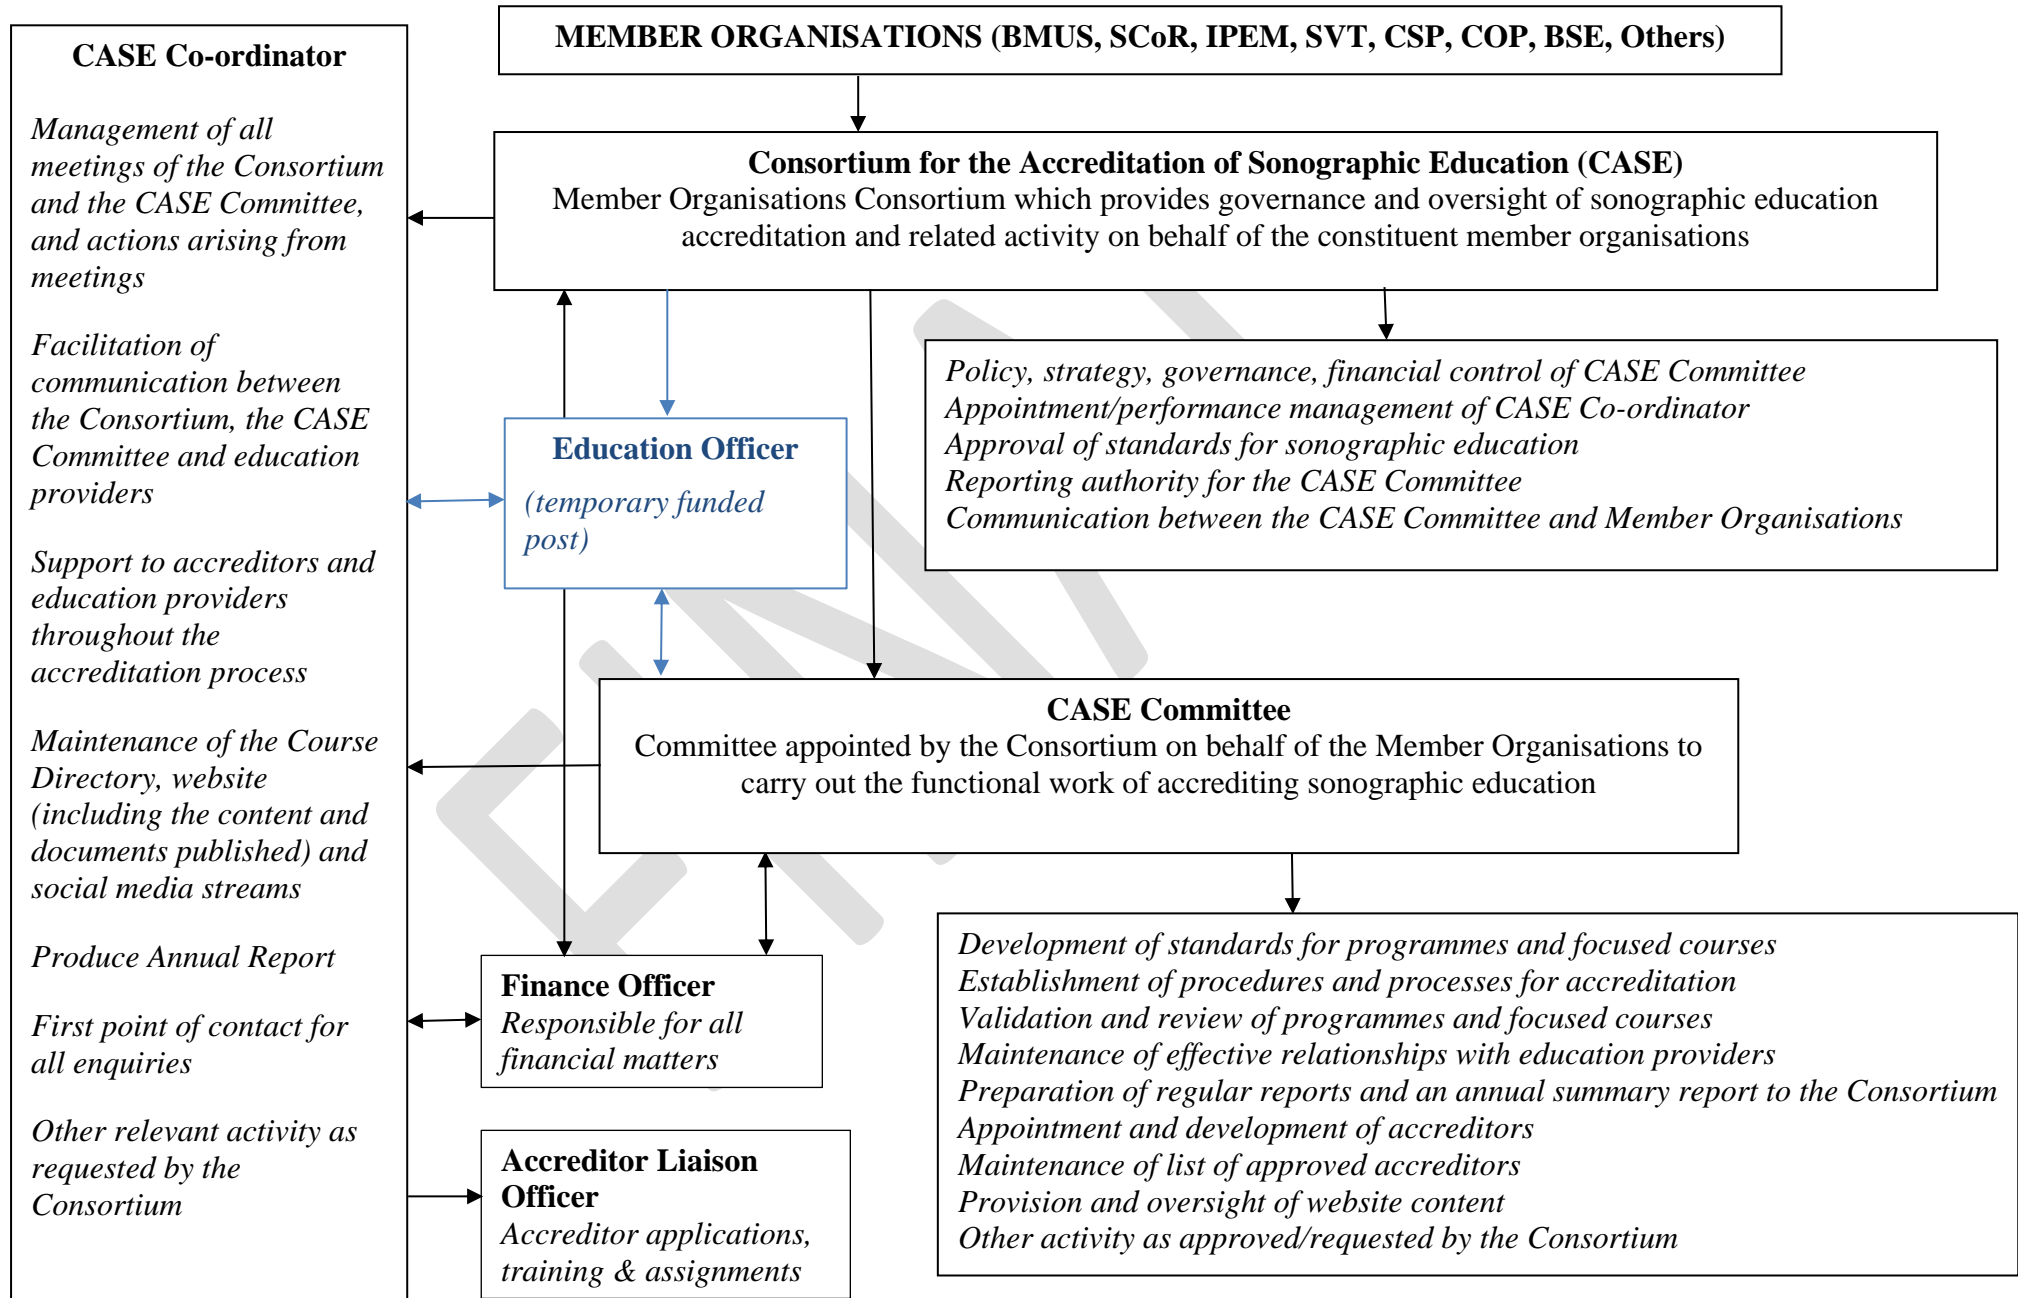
MEMBER ORGANISATIONS (BMUS, SCoR, IPEM, SVT, CSP, COP, BSE, Others)

CASE Co-ordinator

Management of all meetings of the Consortium and the CASE Committee, and actions arising from meetings

Facilitation of communication between the Consortium, the CASE Committee and education providers

Support to accreditors and education providers throughout the accreditation process

Maintenance of the Course Directory, website (including the content and documents published) and social media streams

Produce Annual Report

First point of contact for all enquiries

Other relevant activity as requested by the Consortium

Consortium for the Accreditation of Sonographic Education (CASE)
Member Organisations Consortium which provides governance and oversight of sonographic education accreditation and related activity on behalf of the constituent member organisations

Policy, strategy, governance, financial control of CASE Committee
Appointment/performance management of CASE Co-ordinator
Approval of standards for sonographic education
Reporting authority for the CASE Committee
Communication between the CASE Committee and Member Organisations

Education Officer
(temporary funded post)

CASE Committee
Committee appointed by the Consortium on behalf of the Member Organisations to carry out the functional work of accrediting sonographic education

Finance Officer
Responsible for all financial matters

Accreditor Liaison Officer
Accreditor applications, training & assignments

Development of standards for programmes and focused courses
Establishment of procedures and processes for accreditation
Validation and review of programmes and focused courses
Maintenance of effective relationships with education providers
Preparation of regular reports and an annual summary report to the Consortium
Appointment and development of accreditors
Maintenance of list of approved accreditors
Provision and oversight of website content
Other activity as approved/requested by the Consortium